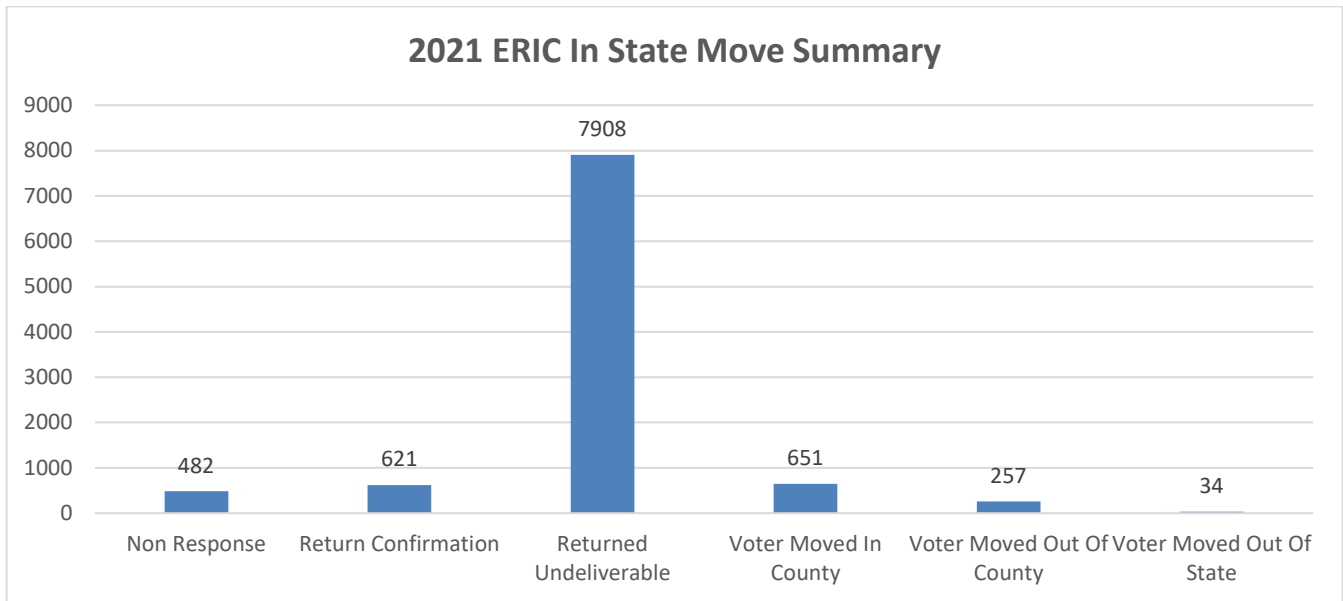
2021 ERIC In State Move Summary

9000
8000
7000
6000
5000
4000
3000
2000
1000
0

482
621
7908
651
257
34

Non Response
Return Confirmation
Returned Undeliverable
Voter Moved In County
Voter Moved Out Of County
Voter Moved Out Of State